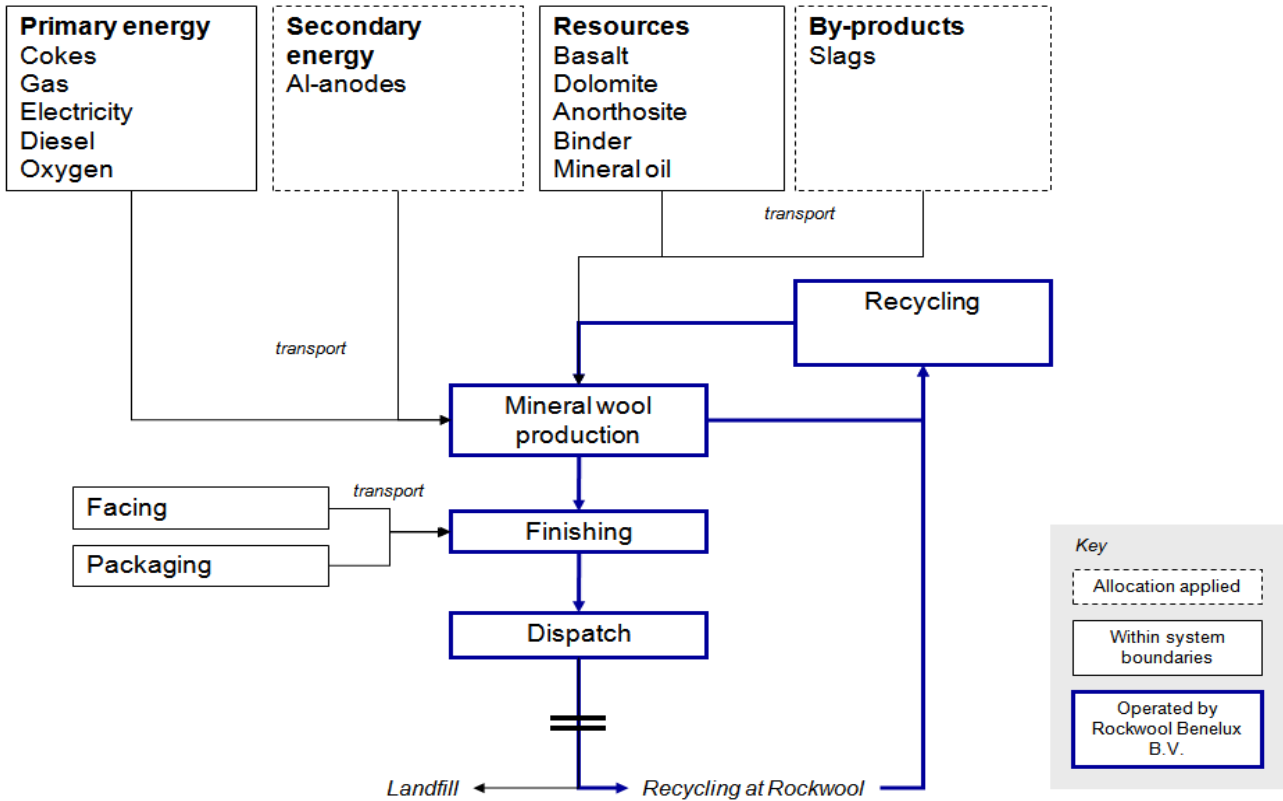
**Primary energy**
Cokes
Gas
Electricity
Diesel
Oxygen

**Secondary energy**
Al-anodes

**Resources**
Basalt
Dolomite
Anorthosite
Binder
Mineral oil

**By-products**
Slags

transport

Recycling

transport

Mineral wool production

Facing

transport

Finishing

Packaging

Dispatch

Landfill

Recycling at Rockwool

Key

Allocation applied

Within system boundaries

Operated by Rockwool Benelux B.V.